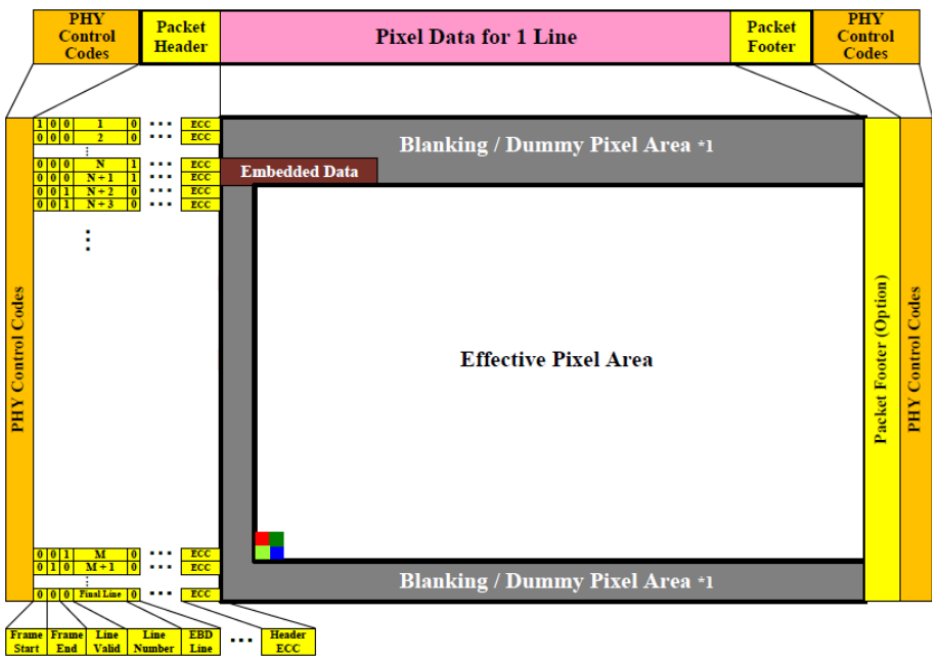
PHY Control Codes

Packet Header

Pixel Data for 1 Line

Packet Footer

PHY Control Codes

PHY Control Codes

| 1 | 0 | 0 | 1 | 0 | ••• | ECC |
|---|---|---|---|---|---|---|
| 0 | 0 | 0 | 2 | 0 | ••• | ECC |
| | | | ⋮ | | | |
| 0 | 0 | 0 | N | 1 | ••• | ECC |
| 0 | 0 | 0 | N + 1 | 1 | ••• | ECC |
| 0 | 0 | 1 | N + 2 | 0 | ••• | ECC |
| 0 | 0 | 1 | N + 3 | 0 | ••• | ECC |

⋮

| 0 | 0 | 1 | M | 0 | ••• | ECC |
|---|---|---|---|---|---|---|
| 0 | 1 | 0 | M + 1 | 0 | ••• | ECC |
| | | | ⋮ | | | |
| 0 | 0 | 0 | Final Line | 0 | ••• | ECC |

Blanking / Dummy Pixel Area *1

Embedded Data

Effective Pixel Area

Blanking / Dummy Pixel Area *1

Packet Footer (Option)

PHY Control Codes

Frame Start

Frame End

Line Valid

Line Number

EBD Line

•••

Header ECC